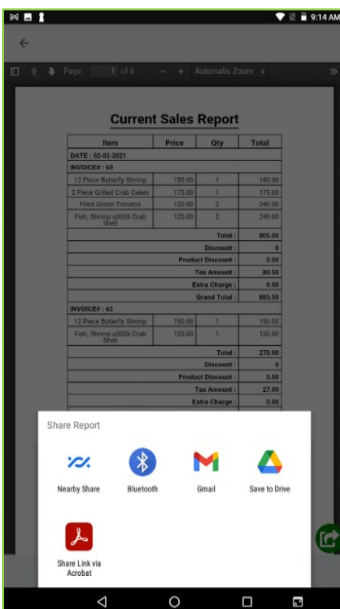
9:14 AM

Page 1 of 6 — + Automatic Zoom

Current Sales Report

| Item | Price | Qty | Total |
|---|---|---|---|
| DATE : 02-02-2021 | | | |
| INVOICE# : 60 | | | |
| 12 Piece Butterfly Shrimp | 150.00 | 1 | 150.00 |
| 2 Piece Grilled Crab Cakes | 175.00 | 1 | 175.00 |
| Fried Green Tomatos | 120.00 | 2 | 240.00 |
| Fish, Shrimp u0026 Crab Shell | 120.00 | 2 | 240.00 |
| | | Total : | 805.00 |
| | | Discount : | 0 |
| | | Product Discount : | 0.00 |
| | | Tax Amount : | 80.50 |
| | | Extra Charge : | 0.00 |
| | | Grand Total : | 885.50 |
| INVOICE# : 62 | | | |
| 12 Piece Butterfly Shrimp | 150.00 | 1 | 150.00 |
| Fish, Shrimp u0026 Crab Shell | 120.00 | 1 | 120.00 |
| | | Total : | 270.00 |
| | | Discount : | 0 |
| | | Product Discount : | 0.00 |
| | | Tax Amount : | 27.00 |
| | | Extra Charge : | 0.00 |

Share Report

Nearby Share
Bluetooth
Gmail
Save to Drive
Share Link via Acrobat